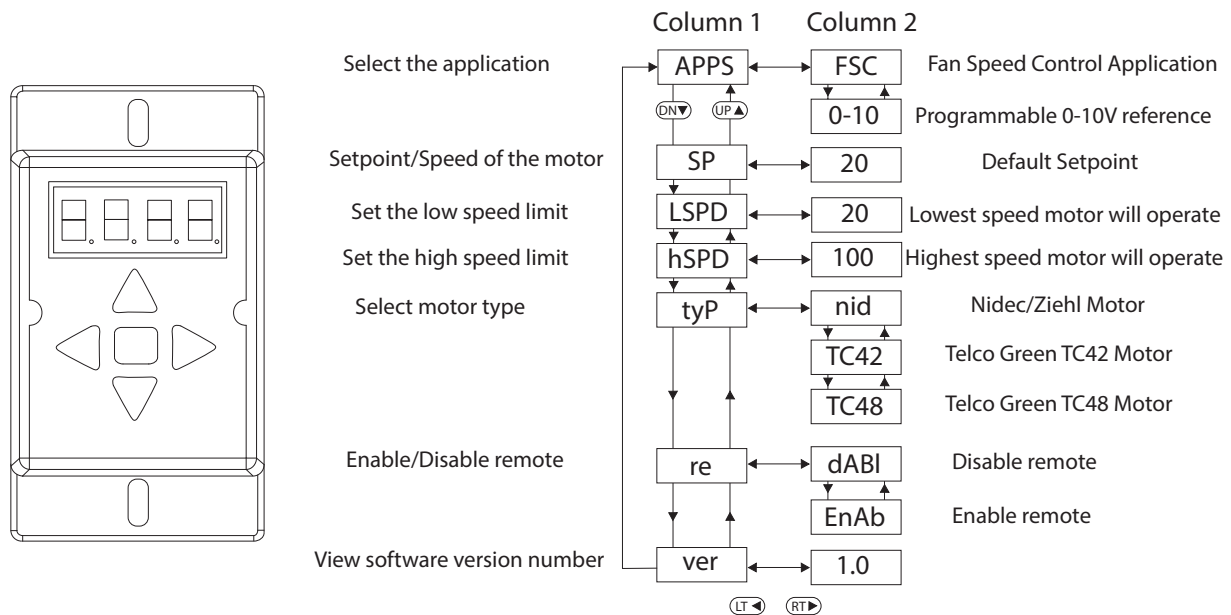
Column 1 Column 2

Select the application
APPS
FSC
Fan Speed Control Application

DN▼ UP▲

0-10
Programmable 0-10V reference

Setpoint/Speed of the motor
SP
20
Default Setpoint

Set the low speed limit
LSPD
20
Lowest speed motor will operate

Set the high speed limit
hSPD
100
Highest speed motor will operate

Select motor type
tyP
nid
Nidec/Ziehl Motor

TC42
Telco Green TC42 Motor

TC48
Telco Green TC48 Motor

Enable/Disable remote
re
dABl
Disable remote

EnAb
Enable remote

View software version number
ver
1.0

LT◄ RT►